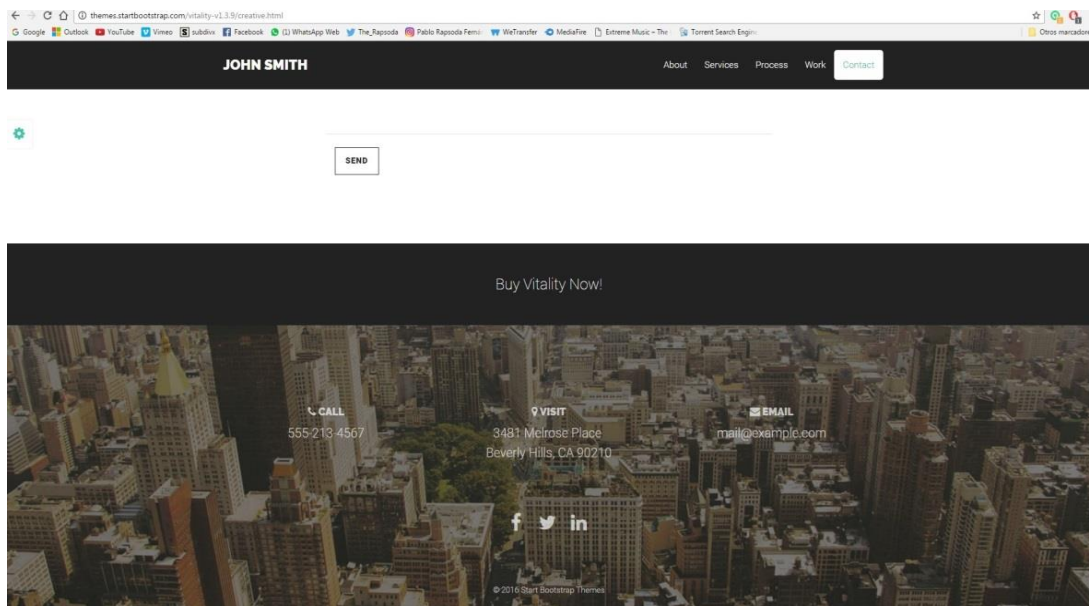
themes.startbootstrap.com/vitality-v1.3.9/creative.html

Google Outlook YouTube Vimeo subdivx Facebook (1) WhatsApp Web The_Rapsoda Pablo Rapsoda Femé WeTransfer MediaFire Extreme Music - The Torrent Search Engine Otros marcadores

JOHN SMITH

About Services Process Work Contact

SEND

Buy Vitality Now!

CALL
555-213-4567

VISIT
3481 Melrose Place
Beverly Hills, CA 90210

EMAIL
mail@example.com

f in

© 2016 Start Bootstrap Themes